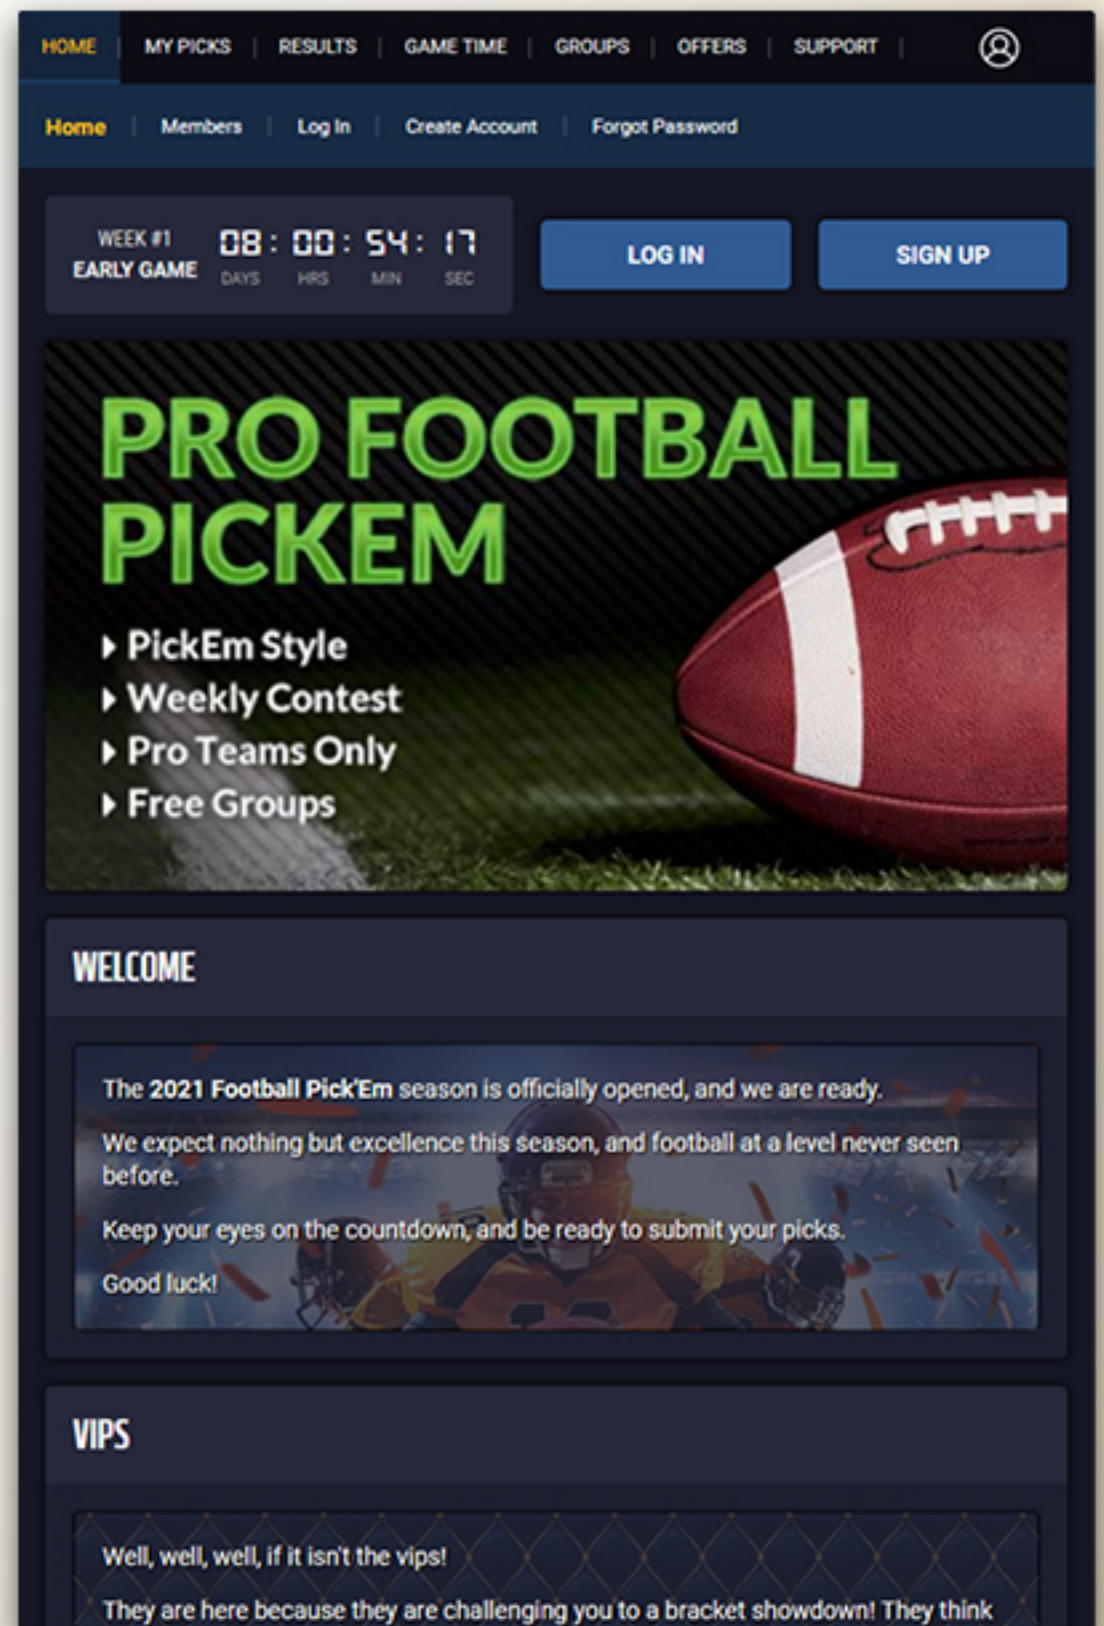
HOME | MY PICKS | RESULTS | GAME TIME | GROUPS | OFFERS | SUPPORT |

Home | Members | Log In | Create Account | Forgot Password

WEEK #1
EARLY GAME

08 : 00 : 54 : 17
DAYS HRS MIN SEC

LOG IN

SIGN UP

PRO FOOTBALL PICKEM

PickEm Style
Weekly Contest
Pro Teams Only
Free Groups

WELCOME

The 2021 Football Pick'Em season is officially opened, and we are ready.

We expect nothing but excellence this season, and football at a level never seen before.

Keep your eyes on the countdown, and be ready to submit your picks.

Good luck!

VIPS

Well, well, well, if it isn't the vips!

They are here because they are challenging you to a bracket showdown! They think